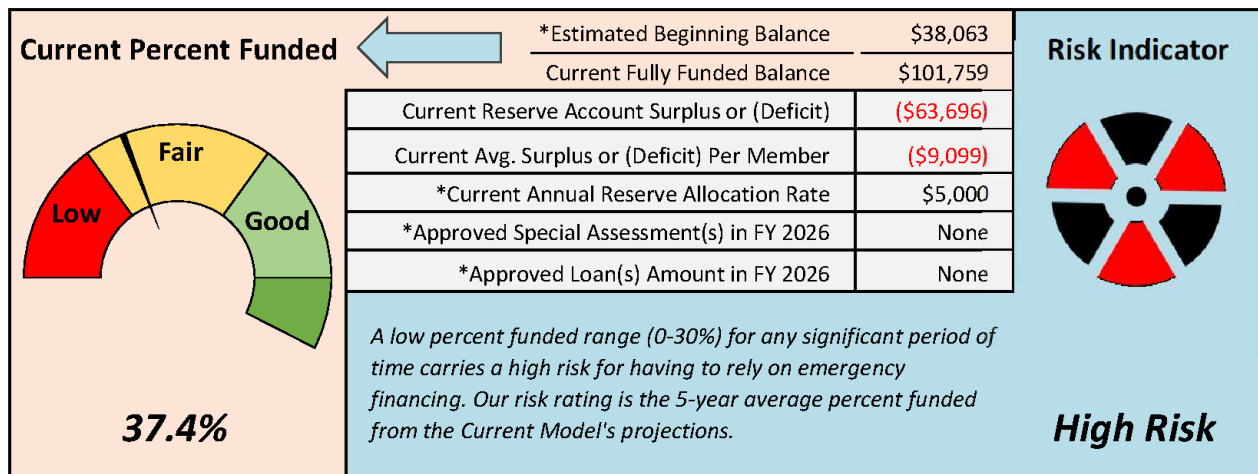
Current Percent Funded

Fair
Low
Good

37.4%

| *Estimated Beginning Balance | $38,063 |
|---|---|
| Current Fully Funded Balance | $101,759 |
| Current Reserve Account Surplus or (Deficit) | ($63,696) |
| Current Avg. Surplus or (Deficit) Per Member | ($9,099) |
| *Current Annual Reserve Allocation Rate | $5,000 |
| *Approved Special Assessment(s) in FY 2026 | None |
| *Approved Loan(s) Amount in FY 2026 | None |

A low percent funded range (0-30%) for any significant period of time carries a high risk for having to rely on emergency financing. Our risk rating is the 5-year average percent funded from the Current Model's projections.

Risk Indicator

High Risk